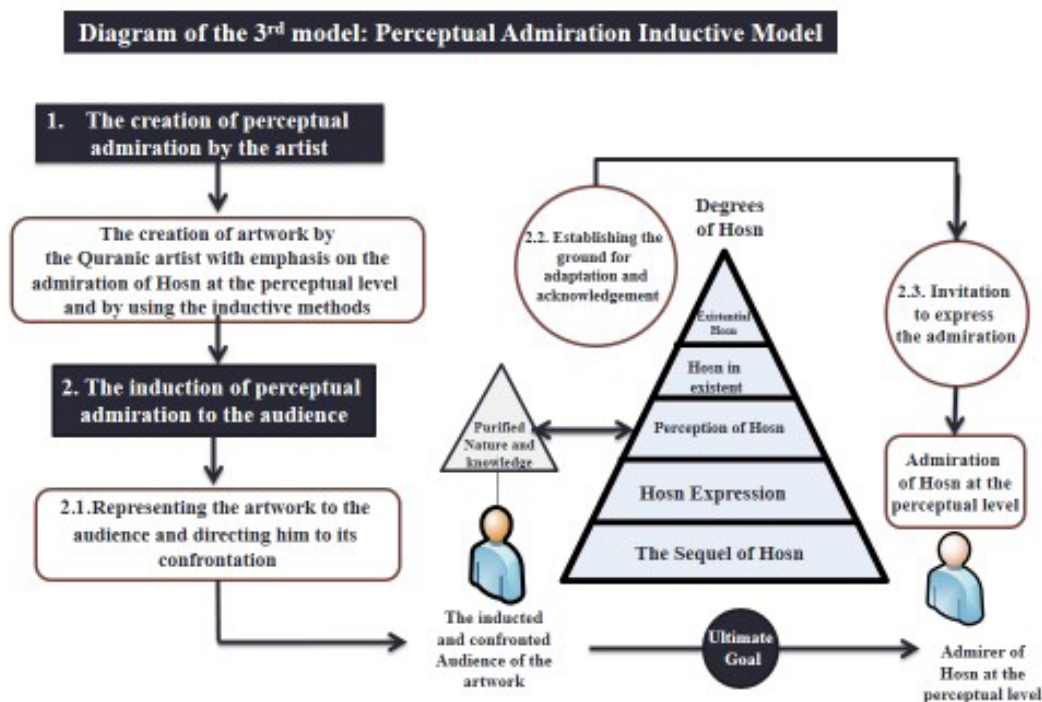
Diagram of the 3$^{rd}$ model: Perceptual Admiration Inductive Model

1. The creation of perceptual admiration by the artist

The creation of artwork by the Quranic artist with emphasis on the admiration of Hosn at the perceptual level and by using the inductive methods

2. The induction of perceptual admiration to the audience

2.1.Representing the artwork to the audience and directing him to its confrontation

2.2. Establishing the ground for adaptation and acknowledgement

Degrees of Hosn

Existential Hosn

Hosn in existent

Perception of Hosn

Hosn Expression

The Sequel of Hosn

Purified Nature and knowledge

2.3. Invitation to express the admiration

Admiration of Hosn at the perceptual level

The inducted and confronted Audience of the artwork

Ultimate Goal

Admirer of Hosn at the perceptual level